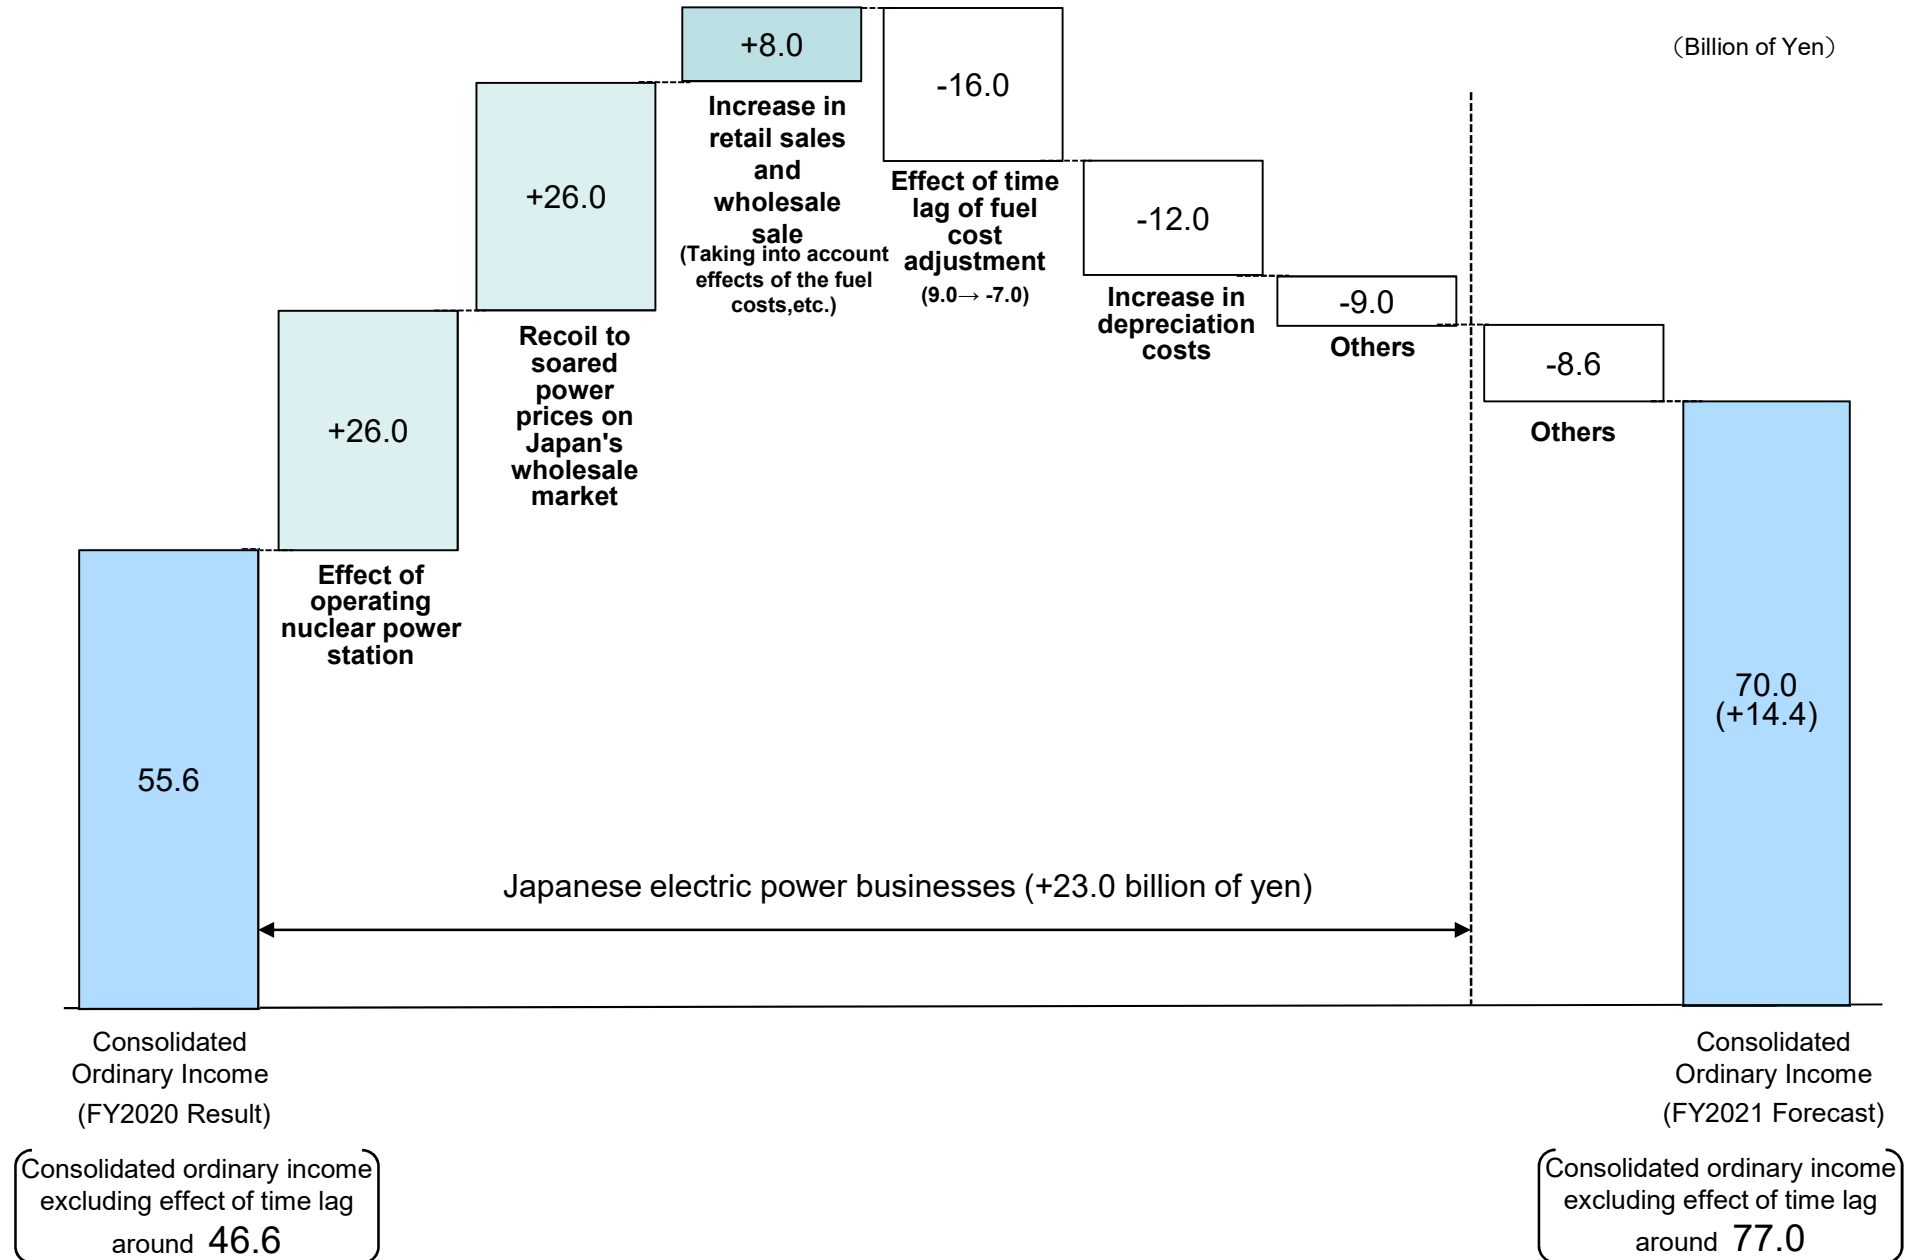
(Billion of Yen)

55.6

+26.0

Effect of operating nuclear power station

+26.0

Recoil to soared power prices on Japan's wholesale market

+8.0

Increase in retail sales and wholesale sale

(Taking into account effects of the fuel costs,etc.)

-16.0

Effect of time lag of fuel cost adjustment

(9.0→ -7.0)

-12.0

Increase in depreciation costs

-9.0

Others

-8.6

Others

70.0
(+14.4)

Japanese electric power businesses (+23.0 billion of yen)

Consolidated Ordinary Income
(FY2020 Result)

Consolidated ordinary income excluding effect of time lag
around 46.6

Consolidated Ordinary Income
(FY2021 Forecast)

Consolidated ordinary income excluding effect of time lag
around 77.0